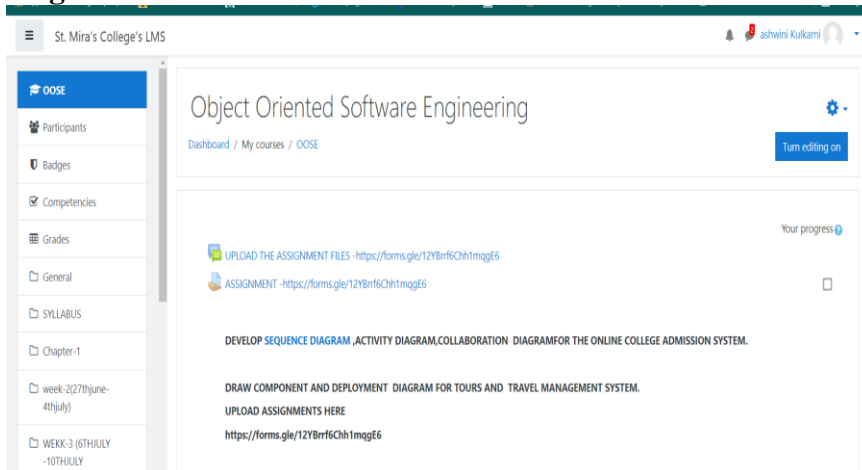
St. Mira's College's LMS

ashwini Kulkarni

OOSE

Participants

Badges

Competencies

Grades

General

SYLLABUS

Chapter-1

week-2(27thjune-4thjuly)

WEKK-3 (6THJULY -10THJULY

Object Oriented Software Engineering

Dashboard / My courses / OOSE

Turn editing on

Your progress

UPLOAD THE ASSIGNMENT FILES -https://forms.gle/12YBrrf6Chh1mqgE6

ASSIGNMENT -https://forms.gle/12YBrrf6Chh1mqgE6

DEVELOP SEQUENCE DIAGRAM ,ACTIVITY DIAGRAM,COLLABORATION DIAGRAMFOR THE ONLINE COLLEGE ADMISSION SYSTEM.

DRAW COMPONENT AND DEPLOYMENT DIAGRAM FOR TOURS AND TRAVEL MANAGEMENT SYSTEM.

UPLOAD ASSIGNMENTS HERE

https://forms.gle/12YBrrf6Chh1mqgE6